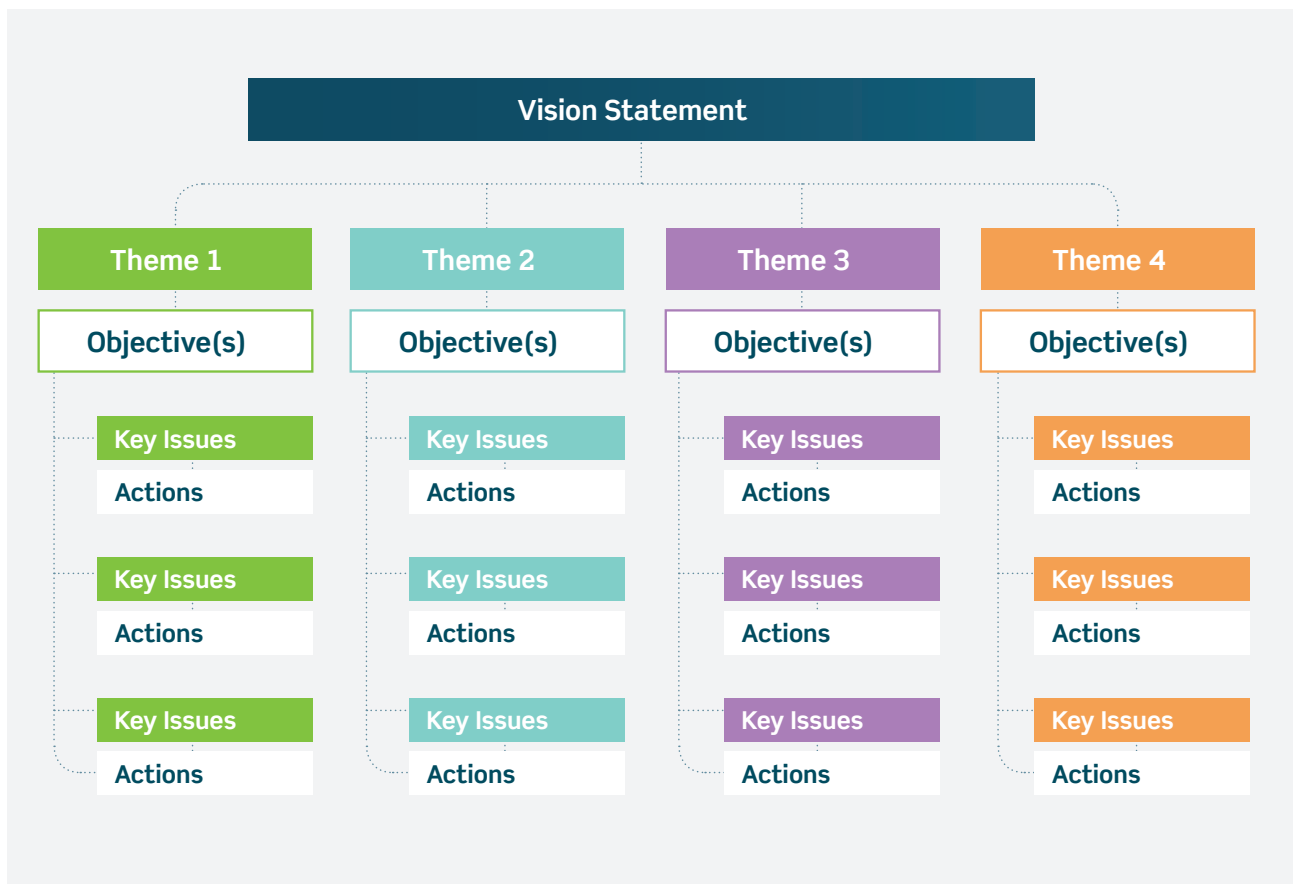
Vision Statement

Theme 1

Objective(s)

Key Issues

Actions

Key Issues

Actions

Key Issues

Actions

Theme 2

Objective(s)

Key Issues

Actions

Key Issues

Actions

Key Issues

Actions

Theme 3

Objective(s)

Key Issues

Actions

Key Issues

Actions

Key Issues

Actions

Theme 4

Objective(s)

Key Issues

Actions

Key Issues

Actions

Key Issues

Actions